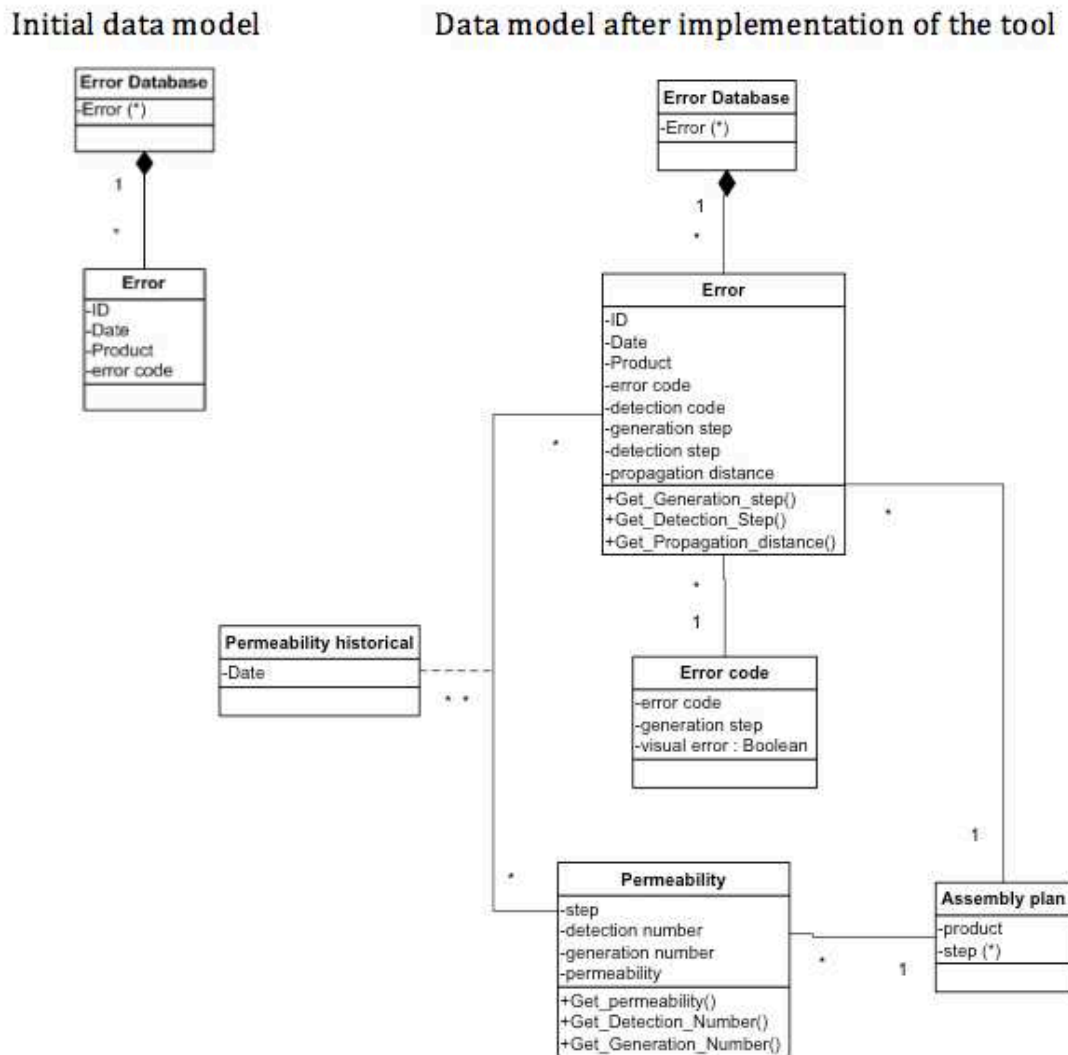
Initial data model

Error Database
-Error (*)

1

*

Error
-ID
-Date
-Product
-error code

Data model after implementation of the tool

Error Database
-Error (*)

1

*

Error
-ID
-Date
-Product
-error code
-detection code
-generation step
-detection step
-propagation distance
+Get_Generation_step()
+Get_Detection_Step()
+Get_Propagation_distance()

*

*

*

1

Permeability historical
-Date

* *

Error code
-error code
-generation step
-visual error : Boolean

1

*

Permeability
-step
-detection number
-generation number
-permeability
+Get_permeability()
+Get_Detection_Number()
+Get_Generation_Number()

*

1

Assembly plan
-product
-step (*)